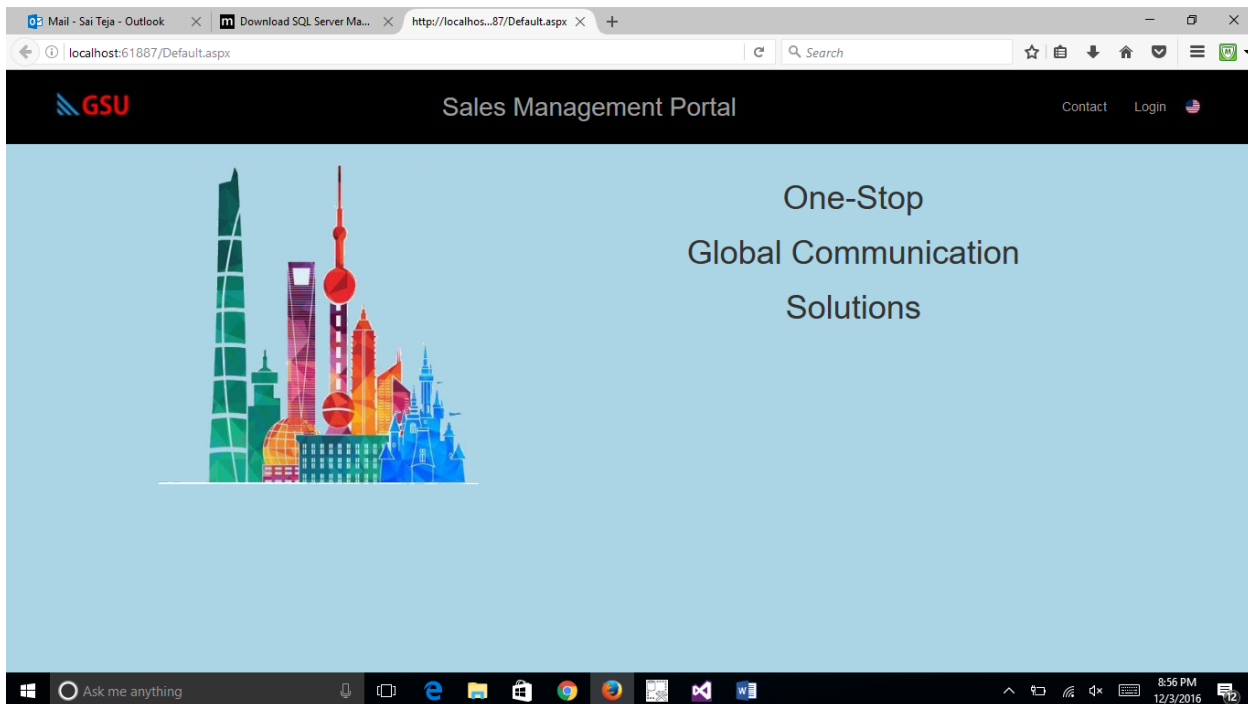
Mail - Sai Teja - Outlook
Download SQL Server Ma...
http://localhos...87/Default.aspx

localhost:61887/Default.aspx

Search

GSU

Sales Management Portal

Contact Login

One-Stop
Global Communication
Solutions

Ask me anything

8:56 PM
12/3/2016

12